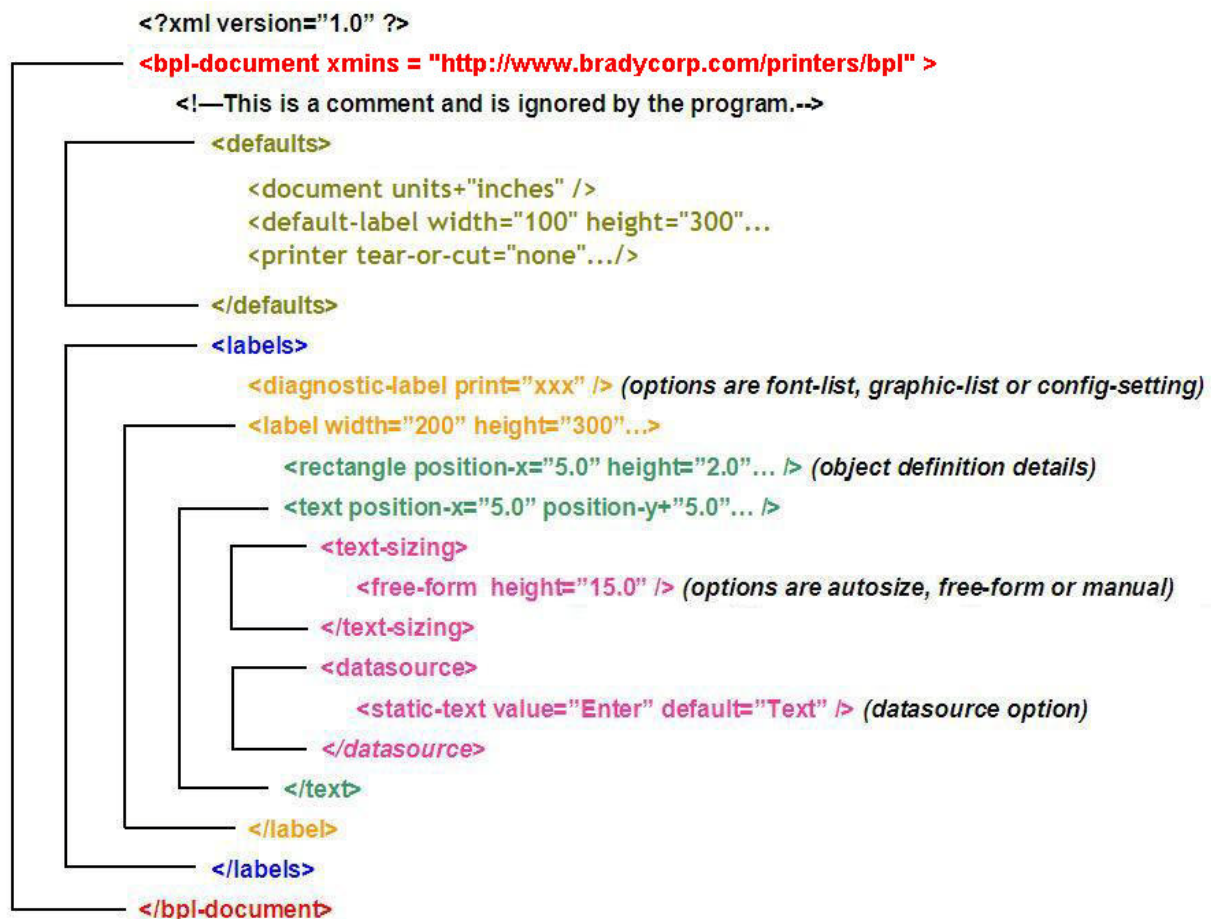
<?xml version="1.0" ?>
<bpl-document xmins = "http://www.bradycorp.com/printers/bpl" >
<!—This is a comment and is ignored by the program.-->
<defaults>
<document units+"inches" />
<default-label width="100" height="300"...
<printer tear-or-cut="none".../>
</defaults>
<labels>
<diagnostic-label print="xxx" /> (options are font-list, graphic-list or config-setting)
<label width="200" height="300"...>
<rectangle position-x="5.0" height="2.0"... /> (object definition details)
<text position-x="5.0" position-y+"5.0"... />
<text-sizing>
<free-form height="15.0" /> (options are autosize, free-form or manual)
</text-sizing>
<datasource>
<static-text value="Enter" default="Text" /> (datasource option)
</datasource>
</text>
</label>
</labels>
</bpl-document>